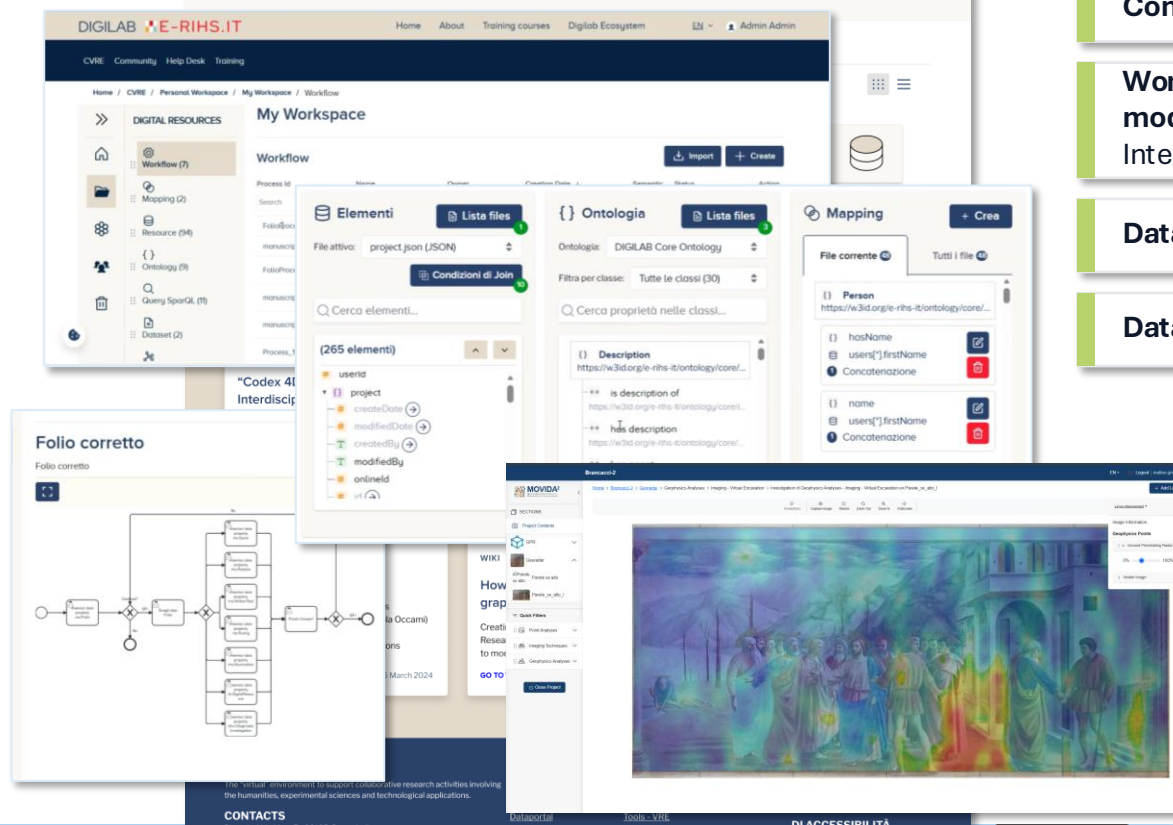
DIGILAB E-RIHS.IT

Home About Training courses Digilab Ecosystem EN Admin Admin

CVRE Community Help Desk Training

Home / CVRE / Personal Workspace / My Workspace / Workflow

DIGITAL RESOURCES

Workflow (7)

Mapping (2)

Resource (94)

Ontology (9)

Query SparQL (11)

Dataset (2)

My Workspace

Workflow

Import Create

Process Id Name Owner Creation Date Semantic Status Action

Search

Con

Wor
mod
Inte

Data

Data

Elementi

Lista files 1

File attivo: project.json (JSON)

Condizioni di Join 10

Cerca elementi...

(265 elementi)

userId

project

createDate

modifiedDate

createdBy

modifiedBy

onlineId

Ontologia

Lista files 3

Ontologia: DIGILAB Core Ontology

Filtra per classe: Tutte le classi (30)

Cerca proprietà nelle classi...

Description

https://w3id.org/e-rihs-it/ontology/core/...

is description of

https://w3id.org/e-rihs-it/ontology/core/i...

has description

https://w3id.org/e-rihs-it/ontology/core/...

Mapping

+ Crea

File corrente 48

Tutti i file 48

Person

https://w3id.org/e-rihs-it/ontology/core/...

hasName

users[*].firstName

Concatenazione

name

users[*].firstName

Concatenazione

"Codex 4D
Interdisc

Folio corretto

Folio corretto

WIKI

How
grap

Creati
Resea
to mo

GO TO

March 2024

a Occami)

The "virtual" environment to support collaborative research activities involving the humanities, experimental sciences and technological applications.

CONTACTS

Brancacci-2

MOVIDA

SECTIONS

Project Contents

Quick Filters

Point Analyses

Imaging Techniques

Geophysics Analyses

Close Project

Dataportal

Tools - VRE

DI ACCESSIBILITÀ